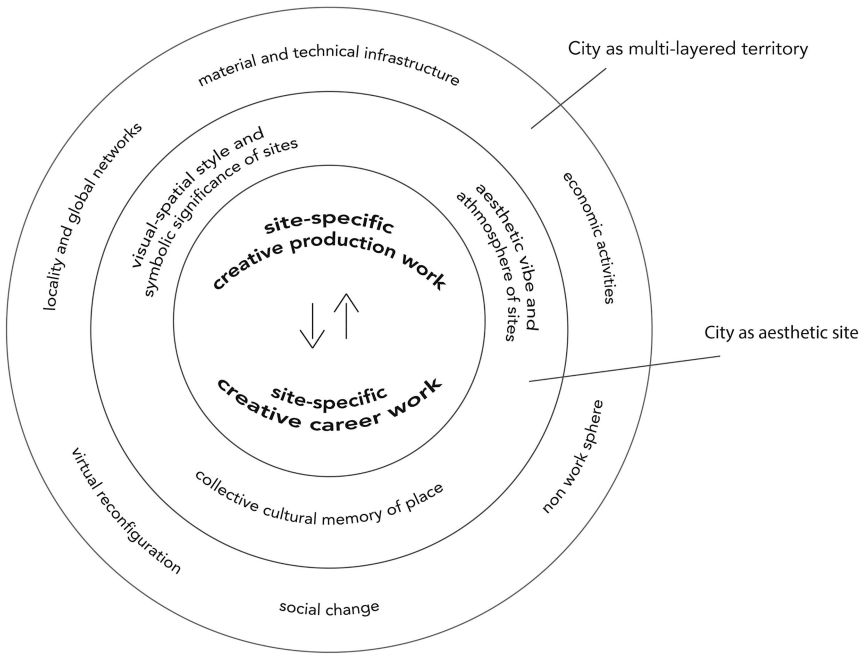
City as multi-layered territory

material and technical infrastructure

locality and global networks

economic activities

visual-spatial style and symbolic significance of sites

aesthetic vibe and athmosphere of sites

site-specific creative production work

site-specific creative career work

City as aesthetic site

collective cultural memory of place

virtual reconfiguration

non work sphere

social change